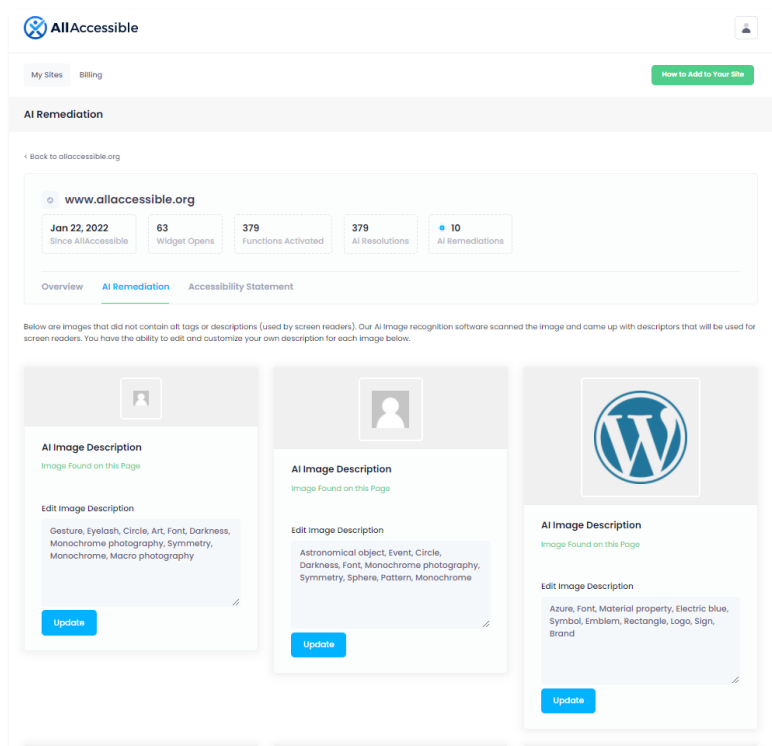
AllAccessible

My Sites Billing

How to Add to Your Site

AI Remediation

< Back to allaccessible.org

www.allaccessible.org

Jan 22, 2022
Since AllAccessible

63
Widget Opens

379
Functions Activated

379
AI Resolutions

10
AI Remediations

Overview AI Remediation Accessibility Statement

Below are images that did not contain alt tags or descriptions (used by screen readers). Our AI Image recognition software scanned the image and came up with descriptors that will be used for screen readers. You have the ability to edit and customize your own description for each image below.

AI Image Description
Image Found on this Page

Edit Image Description
Gesture, Eyelash, Circle, Art, Font, Darkness, Monochrome photography, Symmetry, Monochrome, Macro photography

Update

AI Image Description
Image Found on this Page

Edit Image Description
Astronomical object, Event, Circle, Darkness, Font, Monochrome photography, Symmetry, Sphere, Pattern, Monochrome

Update

AI Image Description
Image Found on this Page

Edit Image Description
Azure, Font, Material property, Electric blue, Symbol, Emblem, Rectangle, Logo, Sign, Brand

Update